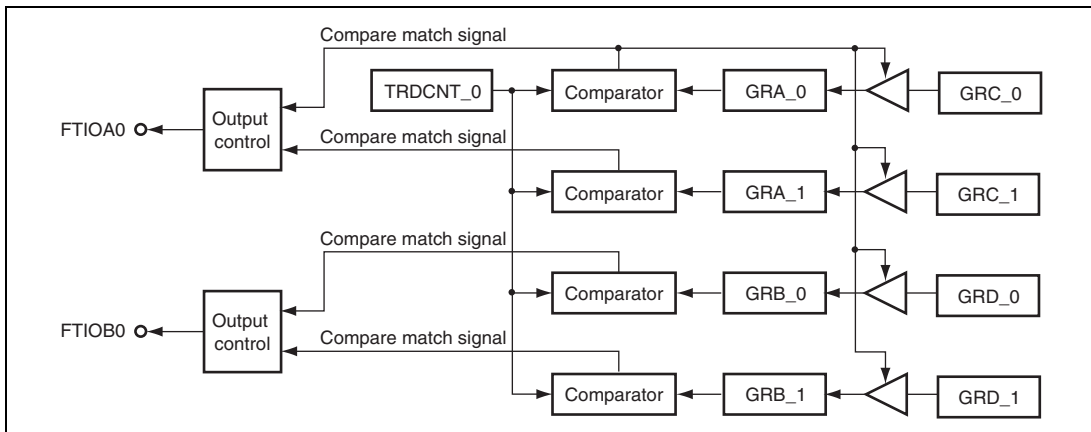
Compare match signal

TRDCNT_0

Comparator

GRA_0

GRC_0

FTIOA0

Output control

Compare match signal

Comparator

GRA_1

GRC_1

Compare match signal

Comparator

GRB_0

GRD_0

FTIOB0

Output control

Compare match signal

Comparator

GRB_1

GRD_1